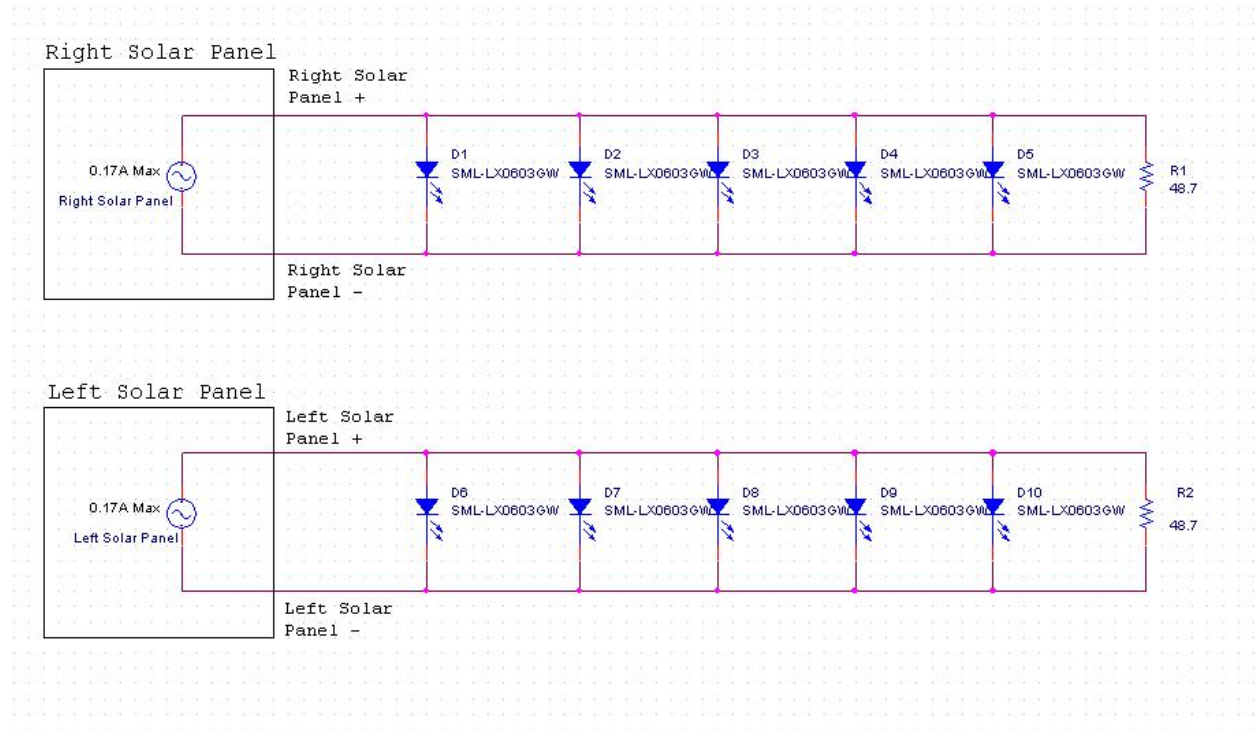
Right Solar Panel

Right Solar Panel +

0.17A Max

Right Solar Panel

D1 SML-LX0603GW

D2 SML-LX0603GW

D3 SML-LX0603GW

D4 SML-LX0603GW

D5 SML-LX0603GW

R1 48.7

Right Solar Panel -

Left Solar Panel

Left Solar Panel +

0.17A Max

Left Solar Panel

D6 SML-LX0603GW

D7 SML-LX0603GW

D8 SML-LX0603GW

D9 SML-LX0603GW

D10 SML-LX0603GW

R2 48.7

Left Solar Panel -